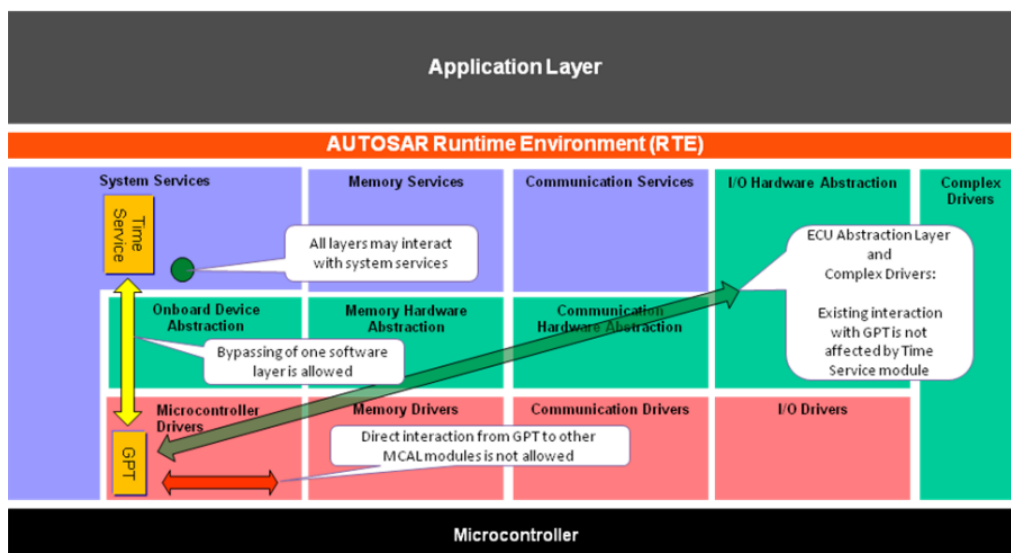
Application Layer

AUTOSAR Runtime Environment (RTE)

System Services

Time Service

Memory Services

Communication Services

I/O Hardware Abstraction

Complex Drivers

All layers may interact with system services

ECU Abstraction Layer and Complex Drivers:

Existing interaction with GPT is not affected by Time Service module

Onboard Device Abstraction

Memory Hardware Abstraction

Communication Hardware Abstraction

Bypassing of one software layer is allowed

Microcontroller Drivers

Memory Drivers

Communication Drivers

I/O Drivers

GPT

Direct interaction from GPT to other MCAL modules is not allowed

Microcontroller